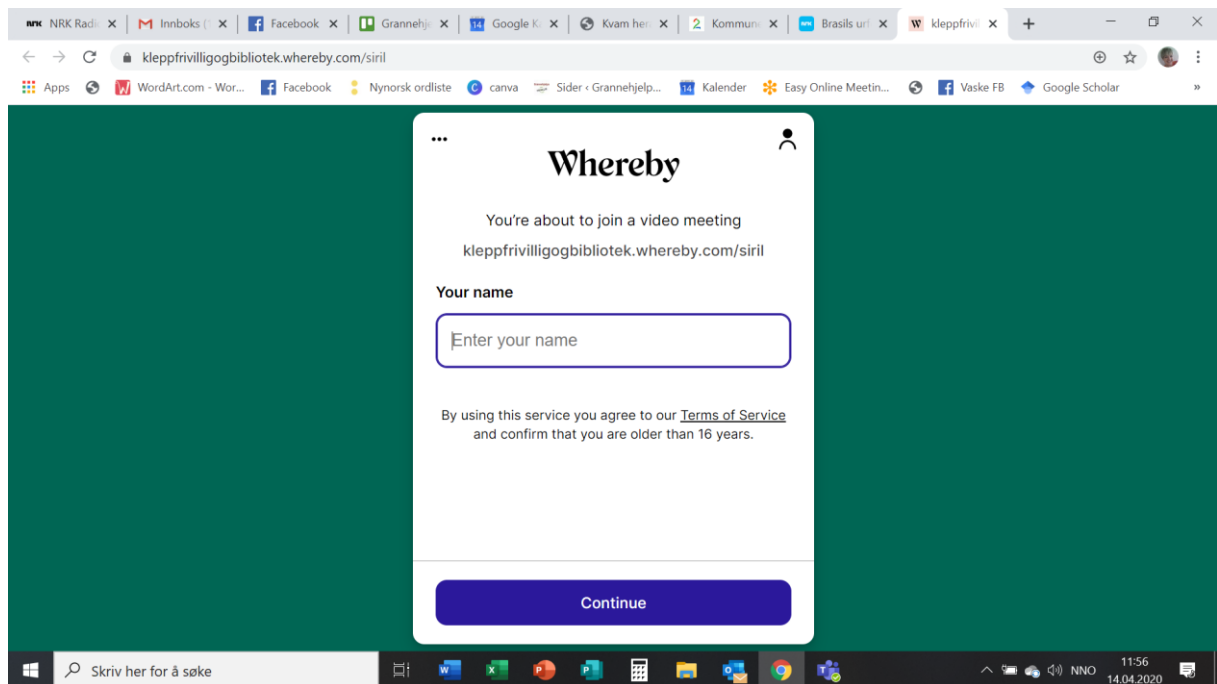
NRK NRK Radi ×
Innboks ( ×
Facebook ×
Grannehj ×
14 Google K ×
Kvam her ×
2 Kommun ×
Brasils ur ×
W kleppfrivi ×
+

kleppfrivilligogbibliotek.whereby.com/siril

Apps
WordArt.com - Wor...
Facebook
Nynorsk ordliste
canva
Sider ‹ Grannehjelp...
14 Kalender
Easy Online Meetin...
Vaske FB
Google Scholar
»

•••

Whereby

You're about to join a video meeting

kleppfrivilligogbibliotek.whereby.com/siril

Your name

Enter your name

By using this service you agree to our Terms of Service and confirm that you are older than 16 years.

Continue

Skriv her for å søke

NNO
11:56
14.04.2020